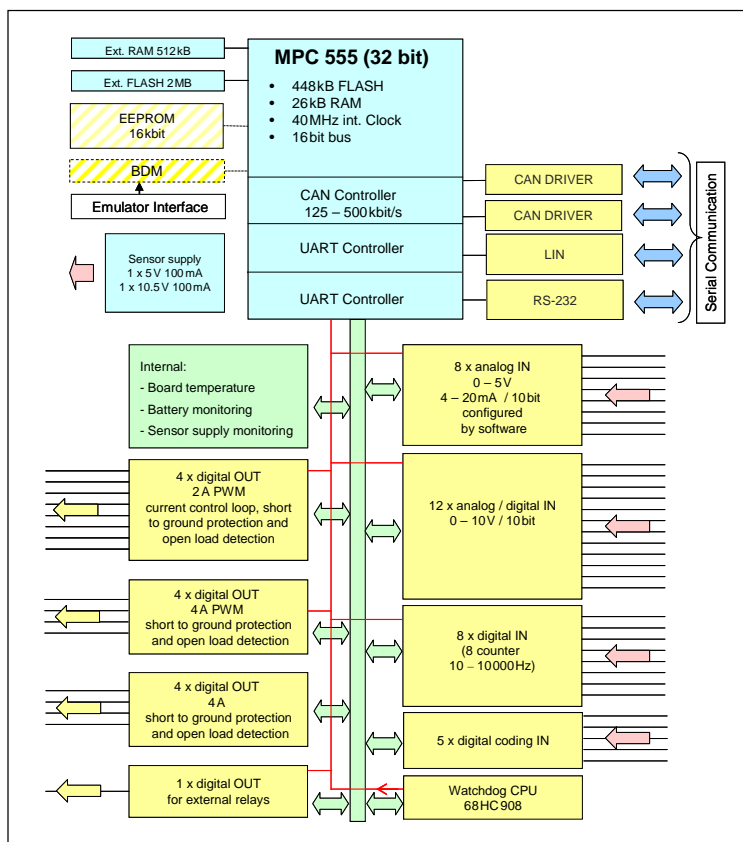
Ext. RAM 512kB

Ext. FLASH 2MB

EEPROM
16kbit

BDM

Emulator Interface

MPC 555 (32 bit)
- 448kB FLASH
- 26kB RAM
- 40MHz int. Clock
- 16bit bus

CAN Controller
125 – 500kbit/s

UART Controller

UART Controller

CAN DRIVER

CAN DRIVER

LIN

RS-232

Serial Communication

Sensor supply
1 x 5V 100mA
1 x 10.5V 100mA

Internal:
- Board temperature
- Battery monitoring
- Sensor supply monitoring

8 x analog IN
0 – 5V
4 – 20mA / 10bit
configured
by software

4 x digital OUT
2A PWM
current control loop, short to ground protection and open load detection

12 x analog / digital IN
0 – 10V / 10bit

4 x digital OUT
4A PWM
short to ground protection and open load detection

8 x digital IN
(8 counter
10 – 10000Hz)

4 x digital OUT
4A
short to ground protection and open load detection

5 x digital coding IN

1 x digital OUT
for external relays

Watchdog CPU
68HC908